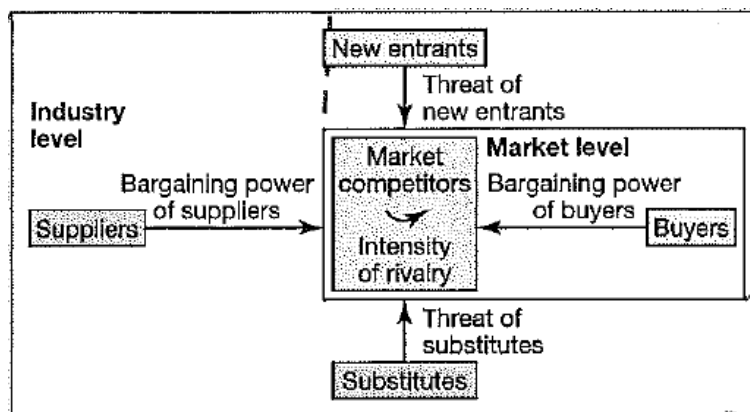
New entrants

Threat of new entrants

Industry level

Market level

Market competitors

Intensity of rivalry

Bargaining power of suppliers

Suppliers

Bargaining power of buyers

Buyers

Threat of substitutes

Substitutes